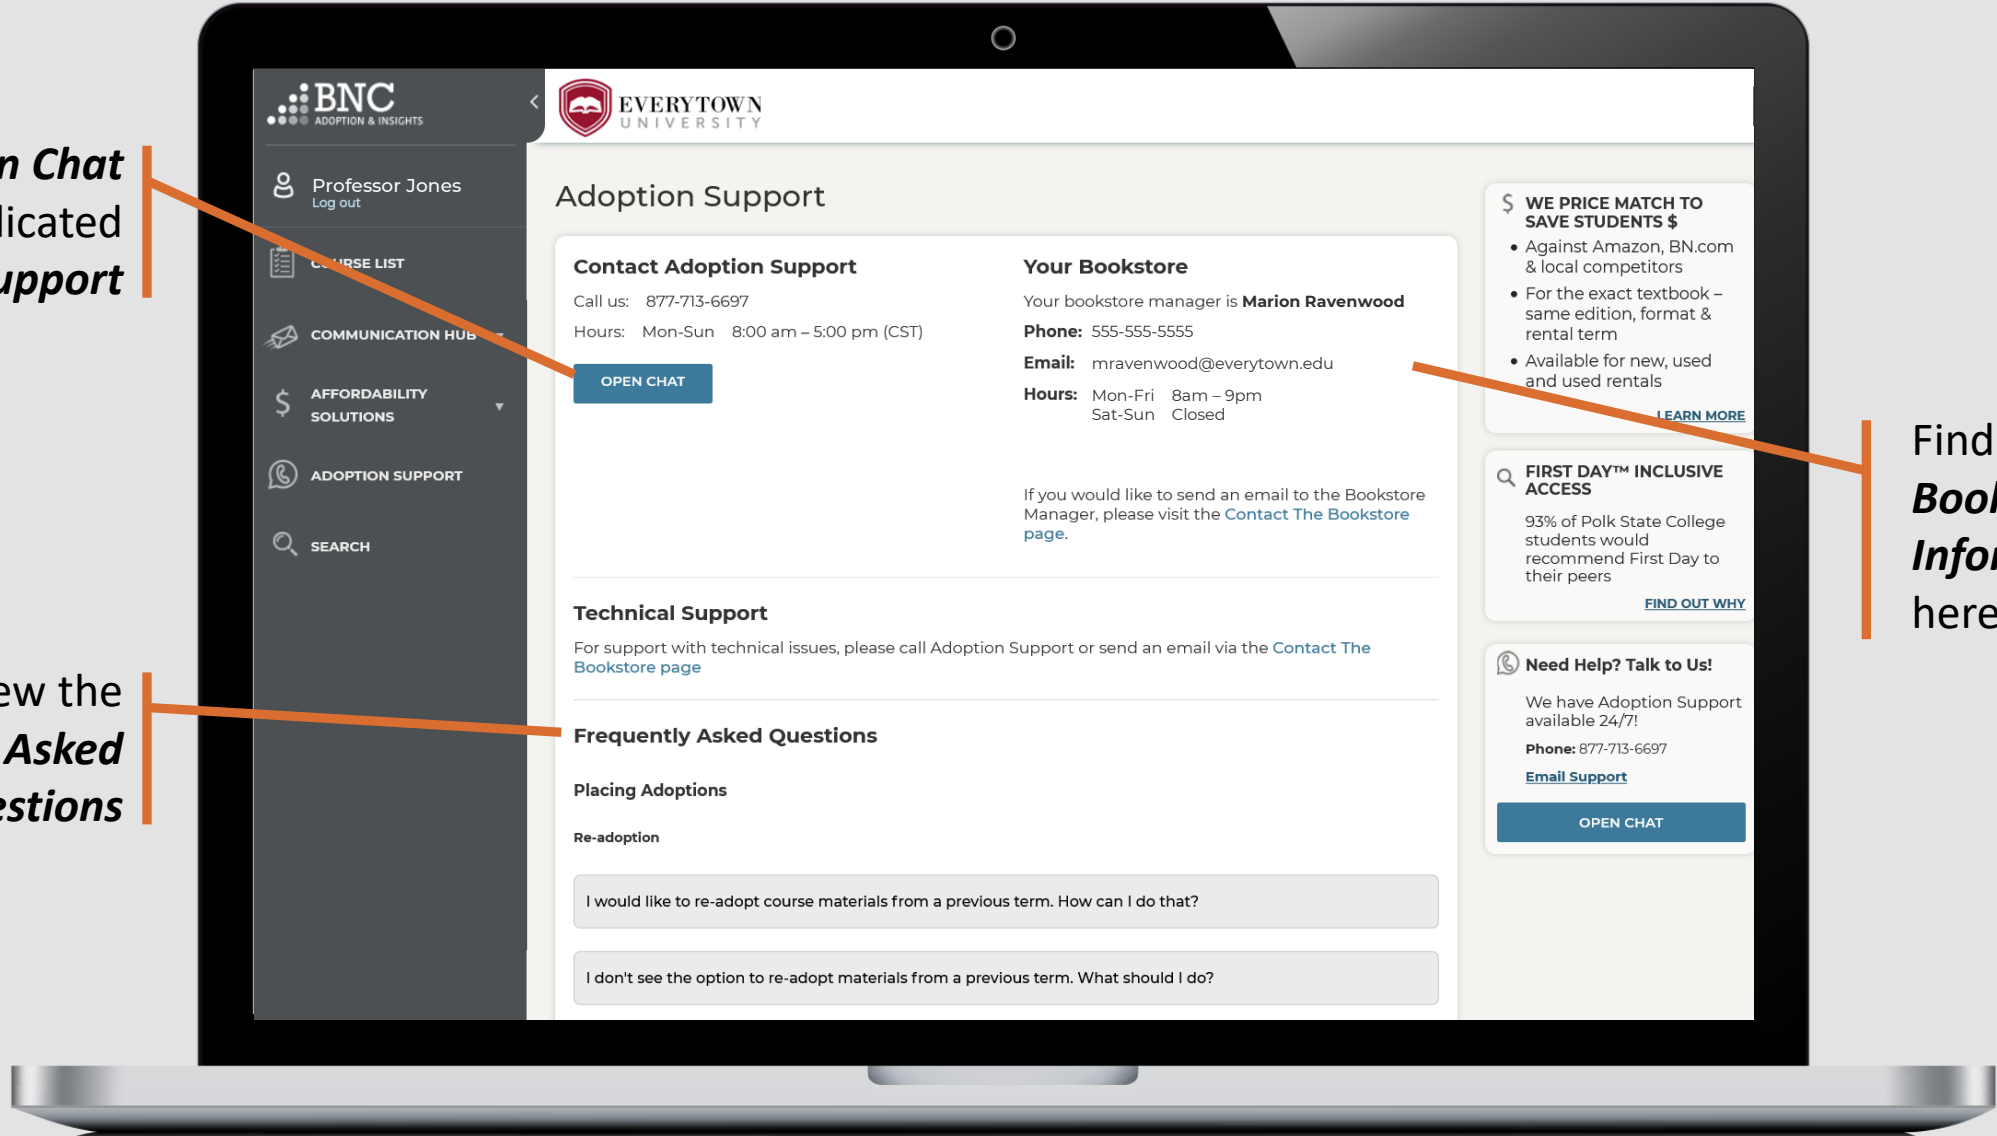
n Chat
licated
upport

ew the
Asked
estions

BNC
ADOPTION & INSIGHTS

Professor Jones
Log out

C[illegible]RSE LIST

COMMUNICATION HUB

AFFORDABILITY SOLUTIONS

ADOPTION SUPPORT

SEARCH

EVERYTOWN UNIVERSITY

Adoption Support

Contact Adoption Support

Call us: 877-713-6697

Hours: Mon-Sun 8:00 am – 5:00 pm (CST)

OPEN CHAT

Your Bookstore

Your bookstore manager is **Marion Ravenwood**

**Phone:** 555-555-5555

**Email:** mravenwood@everytown.edu

**Hours:** Mon-Fri 8am – 9pm
Sat-Sun Closed

If you would like to send an email to the Bookstore Manager, please visit the Contact The Bookstore page.

Technical Support

For support with technical issues, please call Adoption Support or send an email via the Contact The Bookstore page

Frequently Asked Questions

Placing Adoptions

Re-adoption

I would like to re-adopt course materials from a previous term. How can I do that?

I don't see the option to re-adopt materials from a previous term. What should I do?

WE PRICE MATCH TO SAVE STUDENTS $

• Against Amazon, BN.com & local competitors
• For the exact textbook – same edition, format & rental term
• Available for new, used and used rentals

LEARN MORE

FIRST DAY™ INCLUSIVE ACCESS

93% of Polk State College students would recommend First Day to their peers

FIND OUT WHY

Need Help? Talk to Us!

We have Adoption Support available 24/7!

**Phone:** 877-713-6697

Email Support

OPEN CHAT

Find
Bool
Infor
here